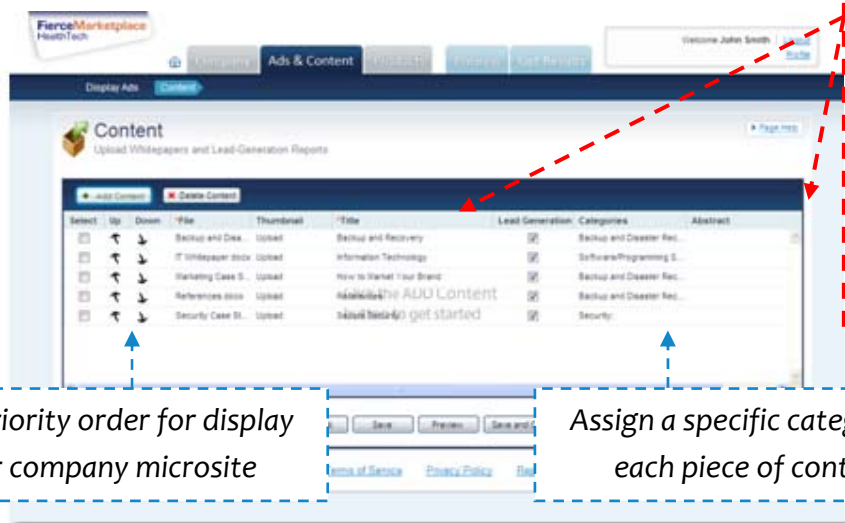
FierceMarketplace HealthTech

Company | Ads & Content | Products | Finance | Test Results

Welcome John Smith | Logout Profile

Display Ads | Content

Content
Upload Whitepapers and Lead-Generation Reports

Page Help

+ Add Content | Delete Content

| Select | Up | Down | *File | Thumbnail | *Title | Lead Generation | Categories | Abstract |
|---|---|---|---|---|---|---|---|---|
| | | | Backup and Disa... | Upload | Backup and Recovery | ☑ | Backup and Disaster Rec... | |
| | | | IT Whitepaper.docx | Upload | Information Technology | ☑ | Software/Programming S... | |
| | | | Marketing Case S... | Upload | How to Market Your Brand | ☑ | Backup and Disaster Rec... | |
| | | | References.docx | Upload | References | ☑ | Backup and Disaster Rec... | |
| | | | Security Case St... | Upload | Secure Security | ☑ | Security | |

Click the ADD Content to get started

Save | Preview | Save and

Terms of Service | Privacy Policy | Re

iority order for display
r company microsite

Assign a specific categ
each piece of cont